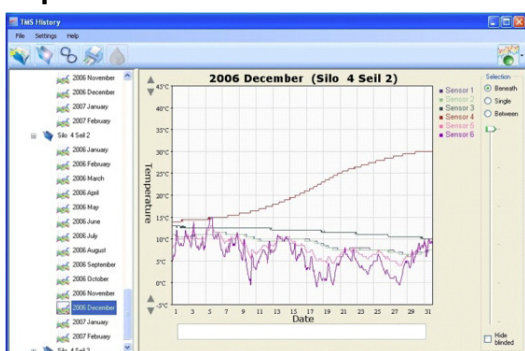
TMS History

File Settings Help

2006 November
2006 December
2007 January
2007 February
Silo 4 Seil 2
2006 January
2006 February
2006 March
2006 April
2006 May
2006 June
2006 July
2006 August
2006 September
2006 October
2006 November
2006 December
2007 January
2007 February
Silo 4 Seil 3

2006 December (Silo 4 Seil 2)

45°C
40°C
35°C
30°C
25°C
20°C
15°C
10°C
5°C
0°C
-5°C

Temperature

1 3 5 7 9 11 13 15 17 19 21 23 25 27 29 31

Date

Sensor 1
Sensor 2
Sensor 3
Sensor 4
Sensor 5
Sensor 6

Selection
Beneath
Single
Between

Hide blinded